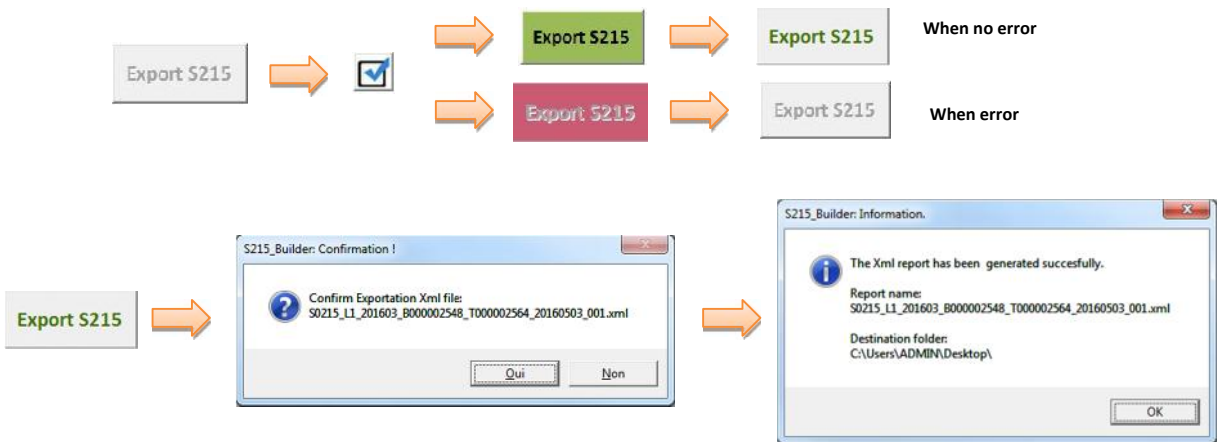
Export S215

Export S215

Export S215

When no error

Export S215

Export S215

When error

Export S215

S215_Builder: Confirmation !

Confirm Exportation Xml file:
S0215_L1_201603_B000002548_T000002564_20160503_001.xml

Oui

Non

S215_Builder: Information.

The Xml report has been generated succesfully.

Report name:
S0215_L1_201603_B000002548_T000002564_20160503_001.xml

Destination folder:
C:\Users\ADMIN\Desktop\

OK